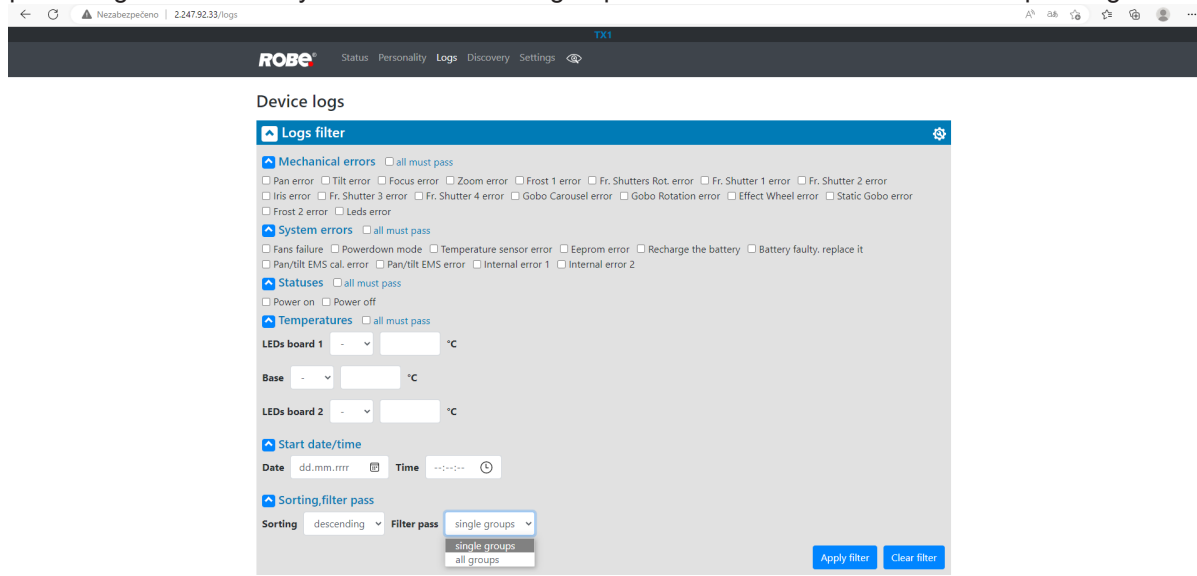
Nezabezpečeno | 2.247.92.33/logs

TX1

ROBE® Status Personality Logs Discovery Settings

Device logs

Logs filter

Mechanical errors all must pass

Pan error Tilt error Focus error Zoom error Frost 1 error Fr. Shutters Rot. error Fr. Shutter 1 error Fr. Shutter 2 error Iris error Fr. Shutter 3 error Fr. Shutter 4 error Gobo Carousel error Gobo Rotation error Effect Wheel error Static Gobo error Frost 2 error Leds error

System errors all must pass

Fans failure Powerdown mode Temperature sensor error Eeprom error Recharge the battery Battery faulty. replace it Pan/tilt EMS cal. error Pan/tilt EMS error Internal error 1 Internal error 2

Statuses all must pass

Power on Power off

Temperatures all must pass

LEDs board 1 - °C

Base - °C

LEDs board 2 - °C

Start date/time

Date dd.mm.rrrr Time --:--:--

Sorting,filter pass

Sorting descending Filter pass single groups

single groups
all groups

Apply filter Clear filter